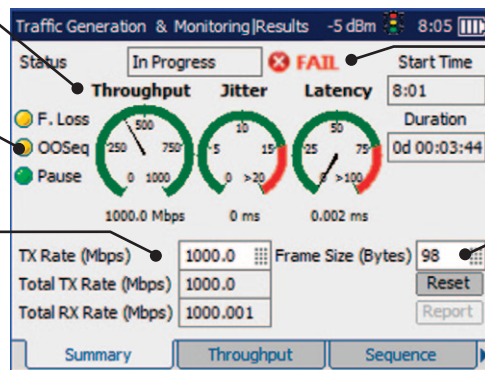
Traffic Generation & Monitoring|Results -5 dBm 8:05

Status In Progress FAIL Start Time 8:01

Throughput Jitter Latency

F. Loss
OOSeq
Pause

500
250 750
0 1000

10
5 15
0 >20

50
25 75
0 >100

Duration 0d 00:03:44

1000.0 Mbps 0 ms 0.002 ms

TX Rate (Mbps) 1000.0 Frame Size (Bytes) 98
Total TX Rate (Mbps) 1000.0 Reset
Total RX Rate (Mbps) 1000.001 Report

Summary Throughput Sequence